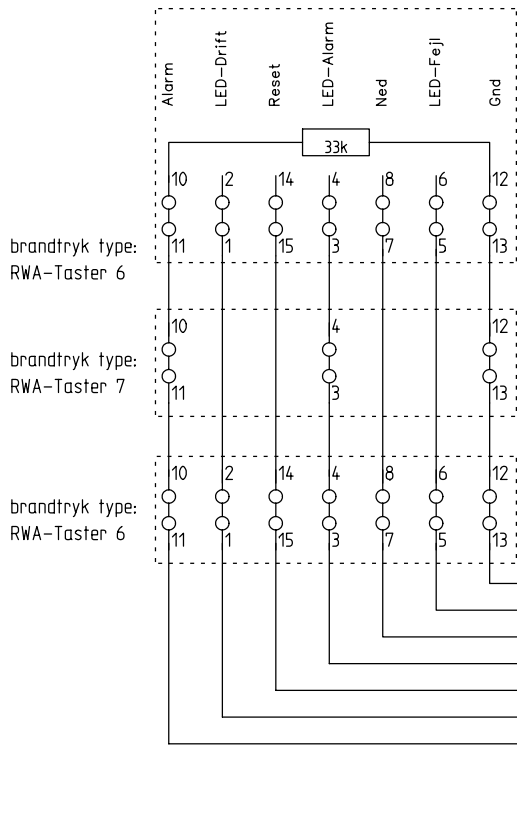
Alarm
LED-Drift
Reset
LED-Alarm
Ned
LED-Fejl
Gnd

33k

10 2 14 4 8 6 12
11 1 15 3 7 5 13

brandtryk type:
RWA-Taster 6

10 4 12
11 3 13

brandtryk type:
RWA-Taster 7

10 2 14 4 8 6 12
11 1 15 3 7 5 13

brandtryk type:
RWA-Taster 6